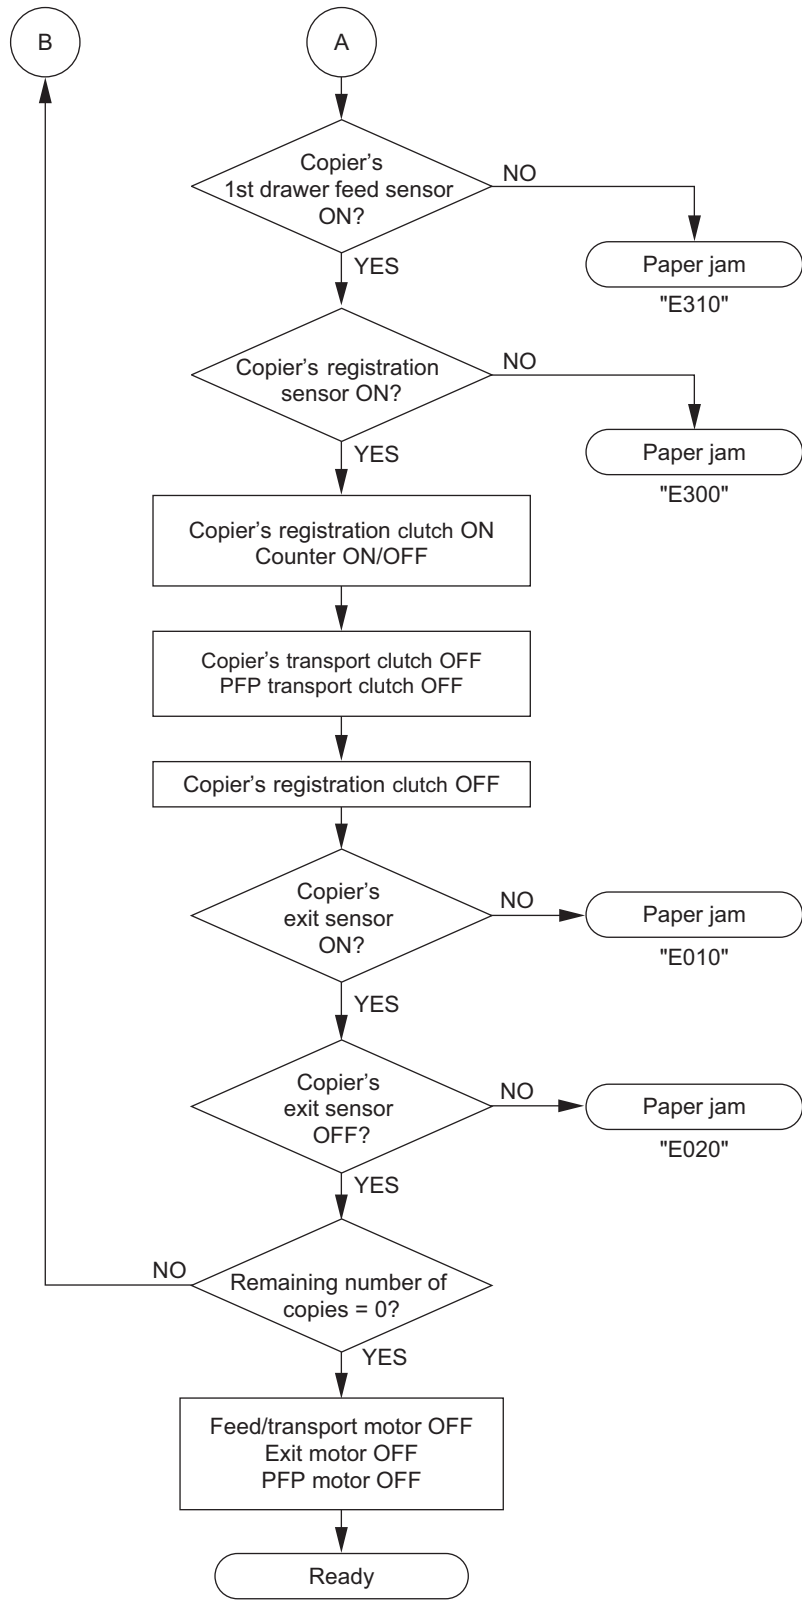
B

A

Copier's 1st drawer feed sensor ON?

NO

Paper jam
"E310"

YES

Copier's registration sensor ON?

NO

Paper jam
"E300"

YES

Copier's registration clutch ON
Counter ON/OFF

Copier's transport clutch OFF
PFP transport clutch OFF

Copier's registration clutch OFF

Copier's exit sensor ON?

NO

Paper jam
"E010"

YES

Copier's exit sensor OFF?

NO

Paper jam
"E020"

YES

NO

Remaining number of copies = 0?

YES

Feed/transport motor OFF
Exit motor OFF
PFP motor OFF

Ready